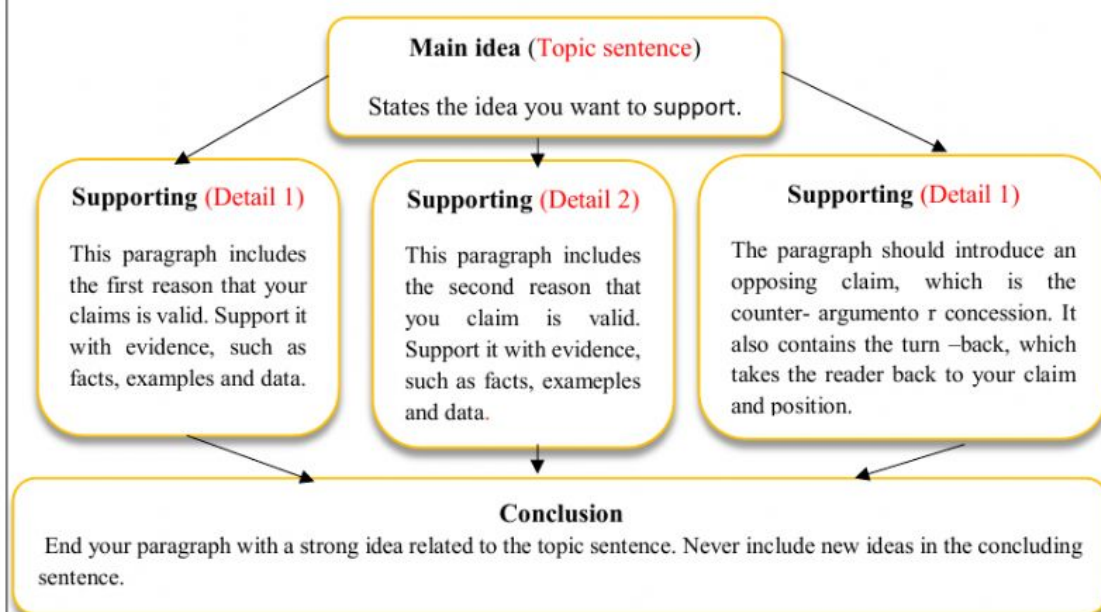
**Main idea** (Topic sentence)

States the idea you want to support.

**Supporting** (Detail 1)

This paragraph includes the first reason that your claims is valid. Support it with evidence, such as facts, examples and data.

**Supporting** (Detail 2)

This paragraph includes the second reason that you claim is valid. Support it with evidence, such as facts, exameples and data.

**Supporting** (Detail 1)

The paragraph should introduce an opposing claim, which is the counter- argumento r concession. It also contains the turn –back, which takes the reader back to your claim and position.

**Conclusion**

End your paragraph with a strong idea related to the topic sentence. Never include new ideas in the concluding sentence.